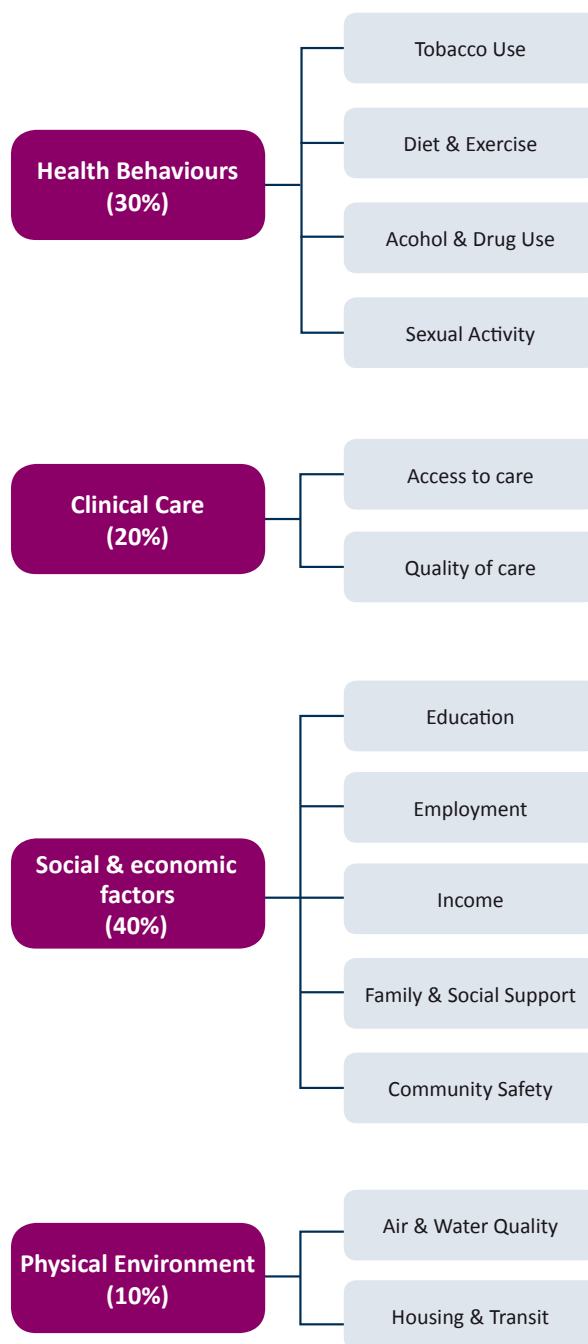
Health Behaviours (30%)

Tobacco Use

Diet & Exercise

Acohol & Drug Use

Sexual Activity

Clinical Care (20%)

Access to care

Quality of care

Social & economic factors (40%)

Education

Employment

Income

Family & Social Support

Community Safety

Physical Environment (10%)

Air & Water Quality

Housing & Transit